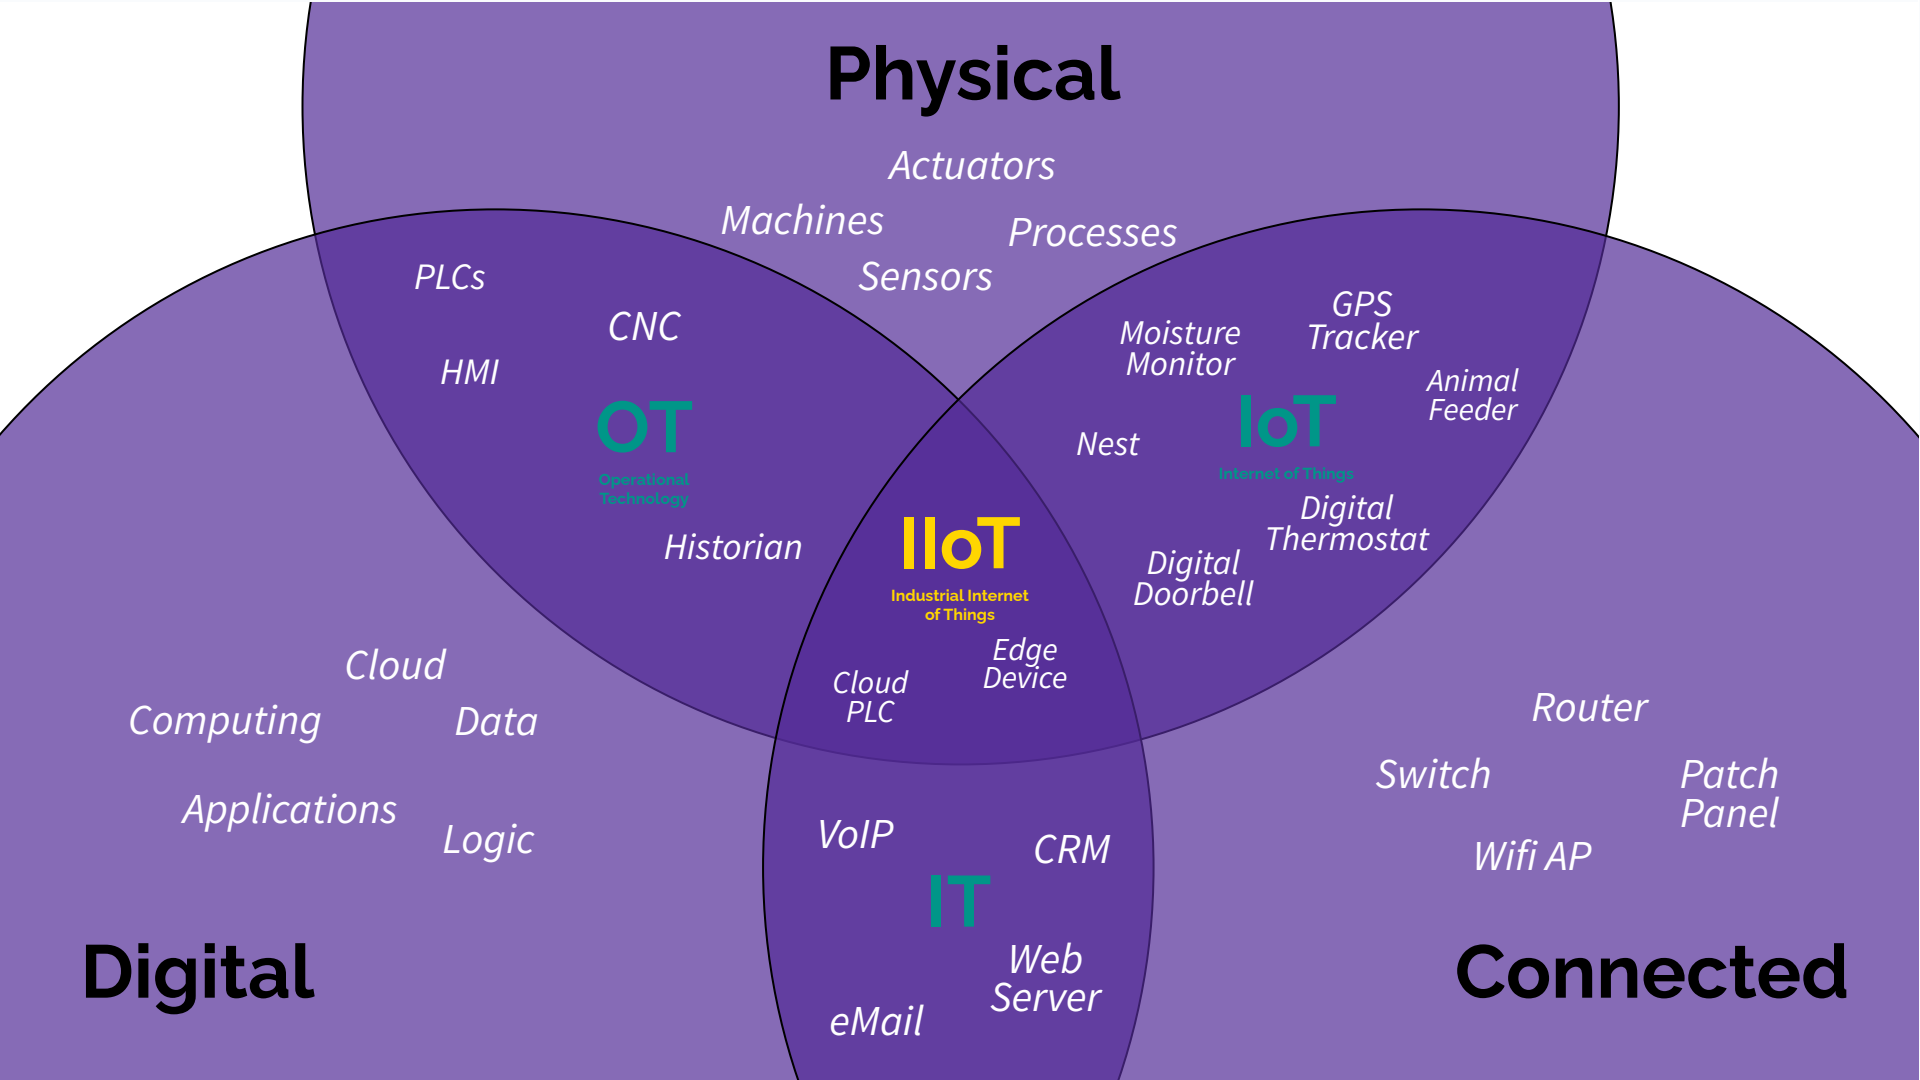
Physical

Actuators

Machines

Processes

Sensors

PLCs

CNC

HMI

OT

Operational Technology

Historian

Moisture Monitor

GPS Tracker

Animal Feeder

IoT

Internet of Things

Nest

Digital Thermostat

Digital Doorbell

IIoT

Industrial Internet of Things

Edge Device

Cloud PLC

Cloud

Computing

Data

Applications

Logic

VoIP

CRM

IT

Web Server

eMail

Router

Switch

Patch Panel

Wifi AP

Digital

Connected